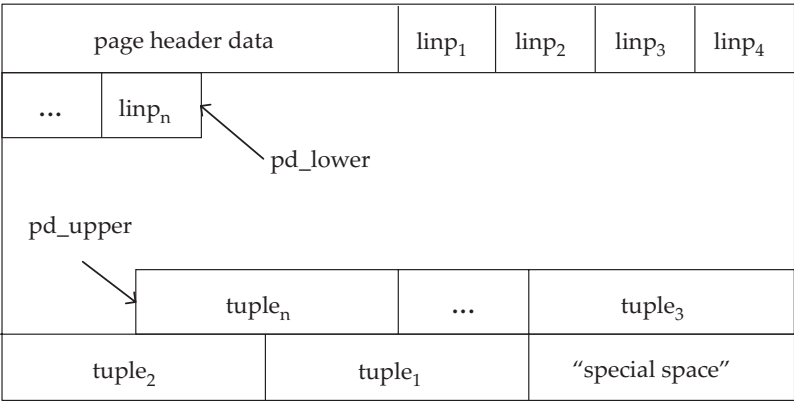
page header data

$\text{linp}_1$

$\text{linp}_2$

$\text{linp}_3$

$\text{linp}_4$

...

$\text{linp}_n$

pd_lower

pd_upper

$\text{tuple}_n$

...

$\text{tuple}_3$

$\text{tuple}_2$

$\text{tuple}_1$

“special space”